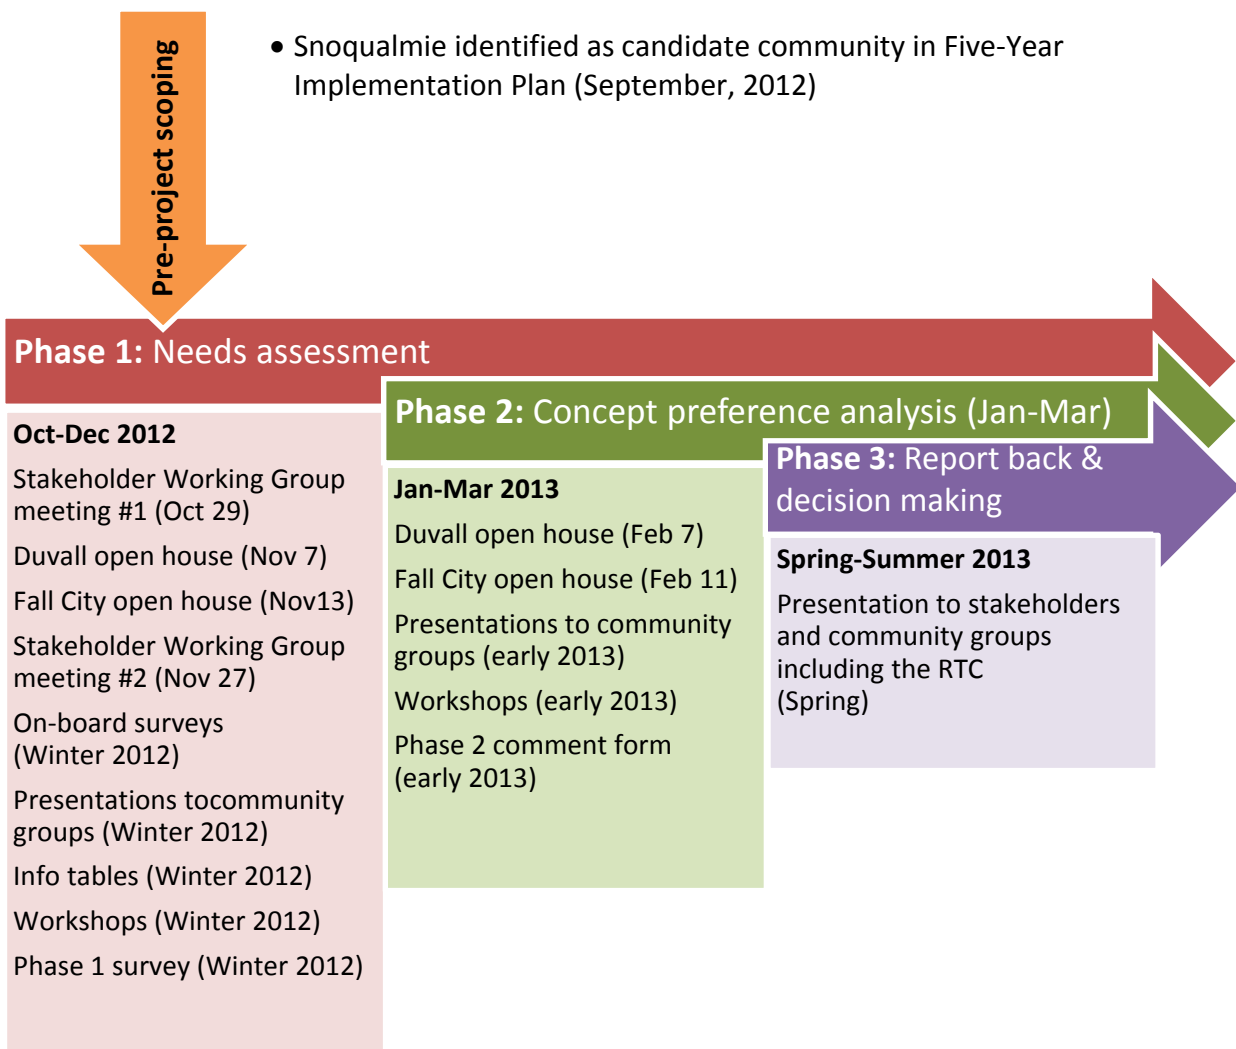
Pre-project scoping

• Snoqualmie identified as candidate community in Five-Year Implementation Plan (September, 2012)

**Phase 1:** Needs assessment

**Phase 2:** Concept preference analysis (Jan-Mar)

**Phase 3:** Report back & decision making

**Oct-Dec 2012**

Stakeholder Working Group meeting #1 (Oct 29)

Duvall open house (Nov 7)

Fall City open house (Nov13)

Stakeholder Working Group meeting #2 (Nov 27)

On-board surveys (Winter 2012)

Presentations tocommunity groups (Winter 2012)

Info tables (Winter 2012)

Workshops (Winter 2012)

Phase 1 survey (Winter 2012)

**Jan-Mar 2013**

Duvall open house (Feb 7)

Fall City open house (Feb 11)

Presentations to community groups (early 2013)

Workshops (early 2013)

Phase 2 comment form (early 2013)

**Spring-Summer 2013**

Presentation to stakeholders and community groups including the RTC (Spring)